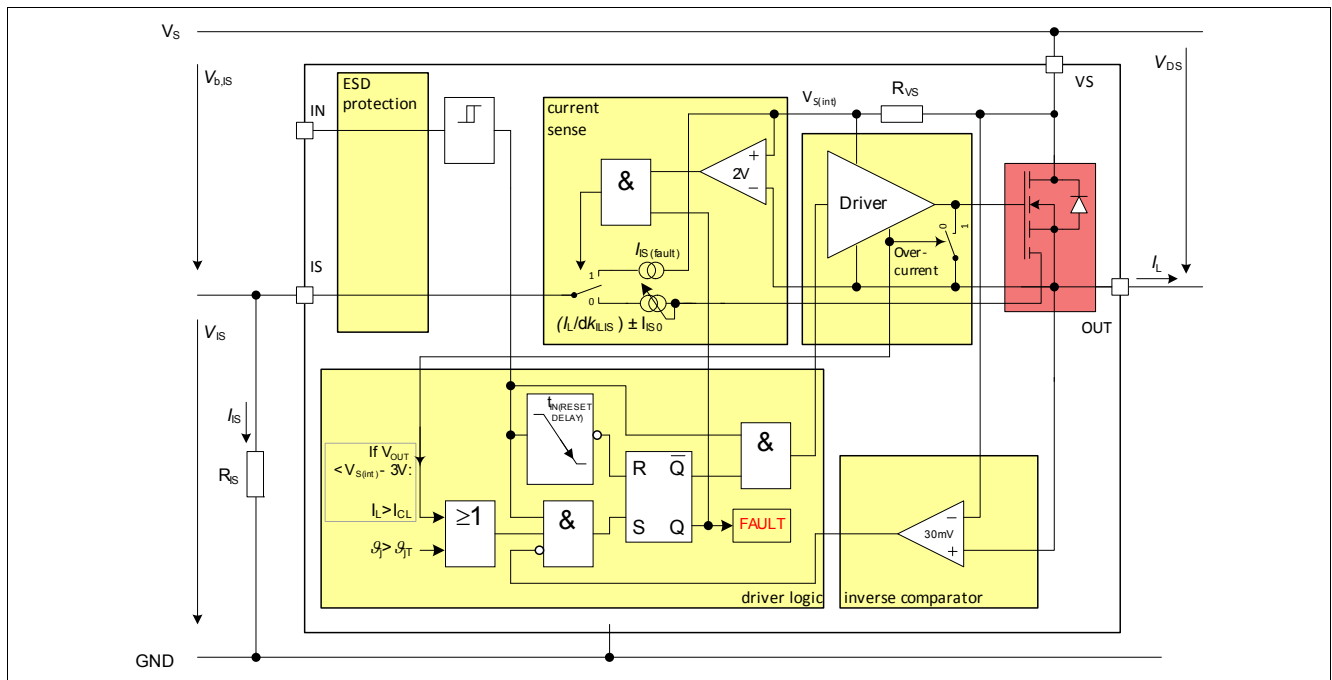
$V_S$

$V_{b,IS}$

ESD protection

IN

current sense

$V_{S(int)}$

$R_{VS}$

VS

$V_{DS}$

&

2V

+

−

Driver

$I_{IS(fault)}$

1

0

0

1

Over-current

IS

$I_L$

$(I_L/dk_{ILIS}) \pm I_{IS0}$

OUT

$V_{IS}$

$t_{IN(RESET DELAY)}$

&

$I_{IS}$

$R_{IS}$

If $V_{OUT}$ $< V_{S(int)}$ - 3V: $I_L > I_{CL}$

R

$\overline{Q}$

$\geq 1$

&

S

Q

FAULT

−

30mV

+

$\vartheta_j > \vartheta_{jT}$

driver logic

inverse comparator

GND